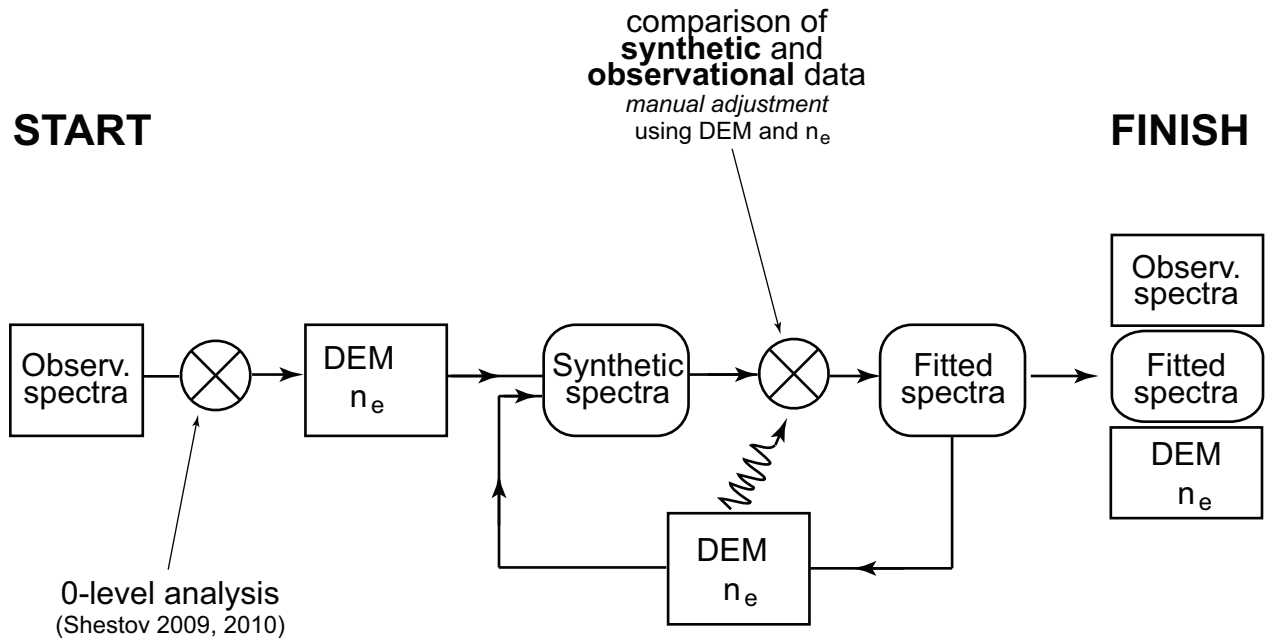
comparison of **synthetic** and **observational** data
*manual adjustment*
using DEM and $n_e$

START

FINISH

Observ. spectra

DEM
$n_e$

Synthetic spectra

Fitted spectra

Observ. spectra

Fitted spectra

DEM
$n_e$

DEM
$n_e$

0-level analysis
(Shestov 2009, 2010)